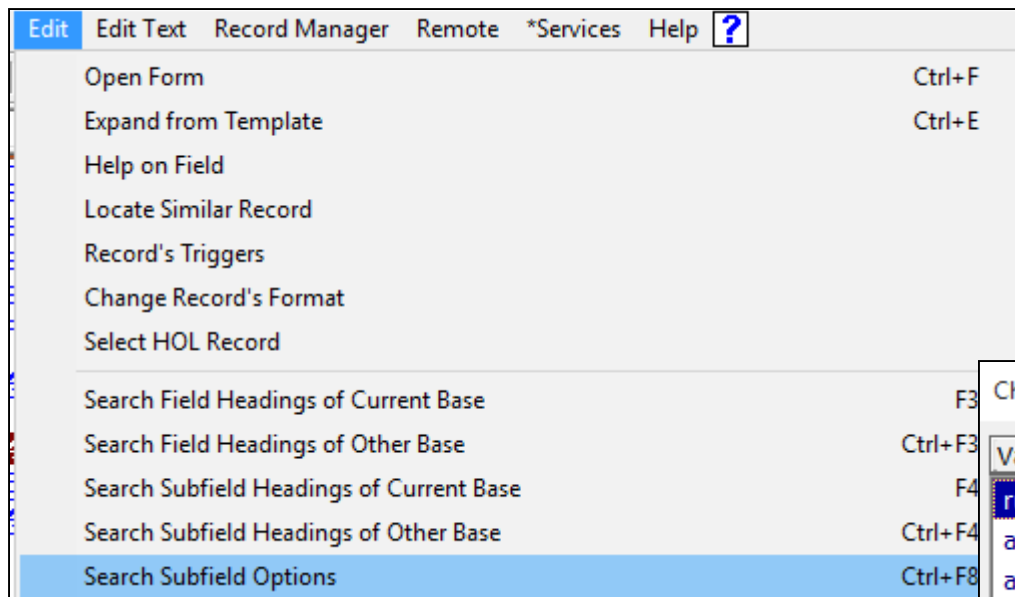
Edit Edit Text Record Manager Remote *Services Help ?

Open Form Ctrl+F
Expand from Template Ctrl+E
Help on Field
Locate Similar Record
Record's Triggers
Change Record's Format
Select HOL Record

Search Field Headings of Current Base F3
Search Field Headings of Other Base Ctrl+F3
Search Subfield Headings of Current Base F4
Search Subfield Headings of Other Base Ctrl+F4
Search Subfield Options Ctrl+F8

Ch
Va
r
a
a